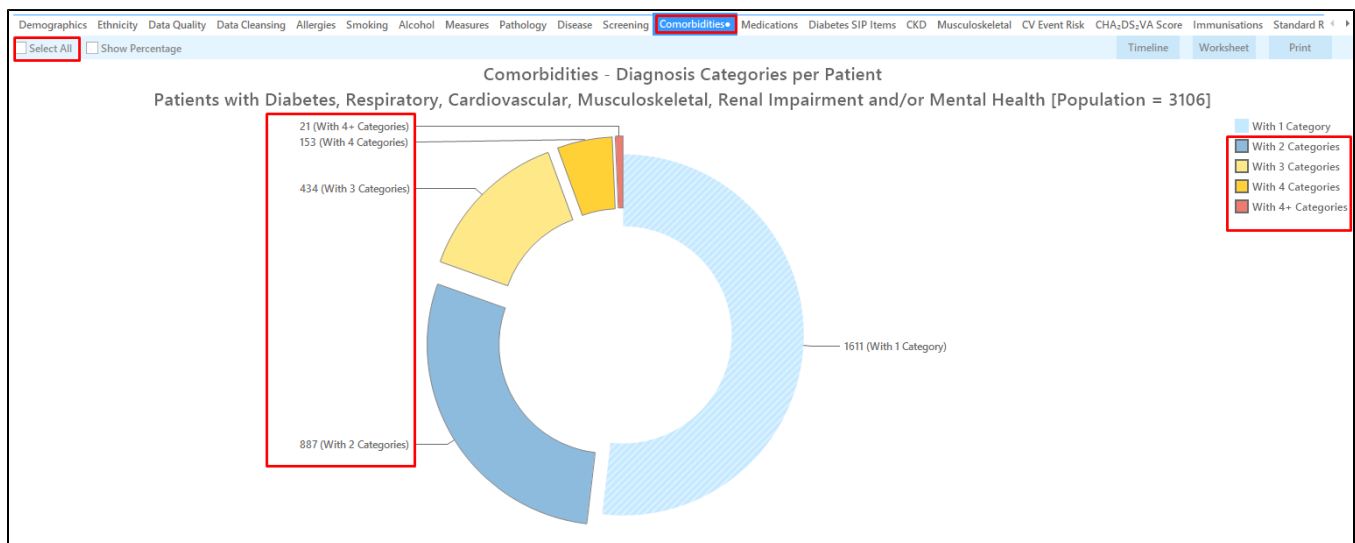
Demographics Ethnicity Data Quality Data Cleansing Allergies Smoking Alcohol Measures Pathology Disease Screening Comorbidities Medications Diabetes SIP Items CKD Musculoskeletal CV Event Risk CHA$_2$DS$_2$VA Score Immunisations Standard R

Select All Show Percentage

Timeline Worksheet Print

Comorbidities - Diagnosis Categories per Patient

Patients with Diabetes, Respiratory, Cardiovascular, Musculoskeletal, Renal Impairment and/or Mental Health [Population = 3106]

21 (With 4+ Categories)
153 (With 4 Categories)
434 (With 3 Categories)
887 (With 2 Categories)
1611 (With 1 Category)

With 1 Category
With 2 Categories
With 3 Categories
With 4 Categories
With 4+ Categories